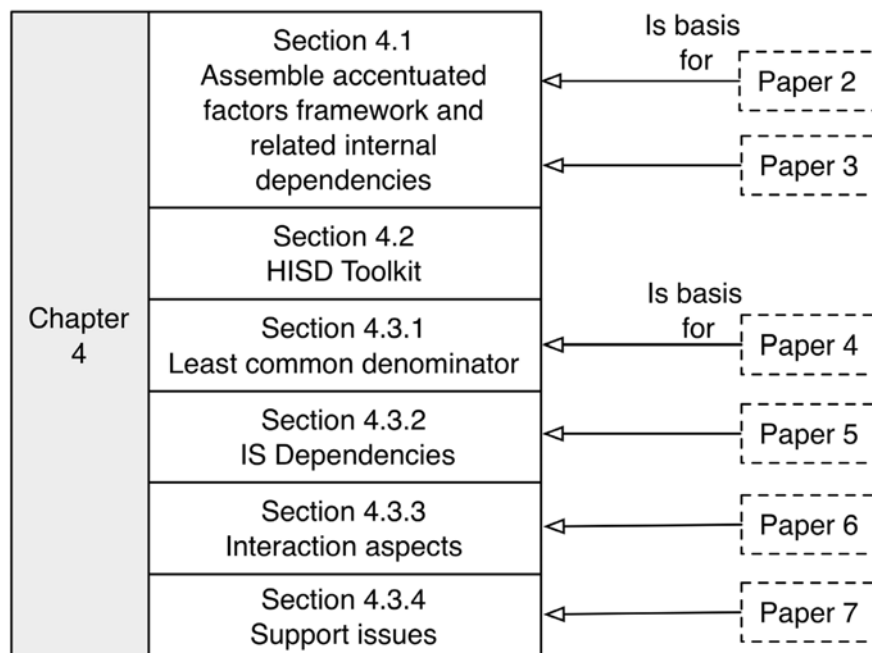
Chapter 4

Section 4.1
Assemble accentuated factors framework and related internal dependencies

Is basis for

Paper 2

Paper 3

Section 4.2
HISD Toolkit

Section 4.3.1
Least common denominator

Is basis for

Paper 4

Section 4.3.2
IS Dependencies

Paper 5

Section 4.3.3
Interaction aspects

Paper 6

Section 4.3.4
Support issues

Paper 7